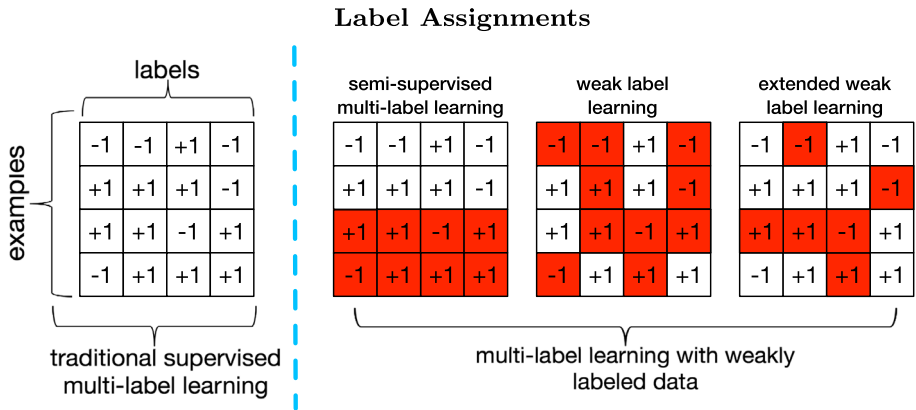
Label Assignments

labels

examples

| -1 | -1 | +1 | -1 |
|---|---|---|---|
| +1 | +1 | +1 | -1 |
| +1 | +1 | -1 | +1 |
| -1 | +1 | +1 | +1 |

traditional supervised multi-label learning

semi-supervised multi-label learning

| -1 | -1 | +1 | -1 |
|---|---|---|---|
| +1 | +1 | +1 | -1 |
| +1 | +1 | -1 | +1 |
| -1 | +1 | +1 | +1 |

weak label learning

| -1 | -1 | +1 | -1 |
|---|---|---|---|
| +1 | +1 | +1 | -1 |
| +1 | +1 | -1 | +1 |
| -1 | +1 | +1 | +1 |

extended weak label learning

| -1 | -1 | +1 | -1 |
|---|---|---|---|
| +1 | +1 | +1 | -1 |
| +1 | +1 | -1 | +1 |
| -1 | +1 | +1 | +1 |

multi-label learning with weakly labeled data